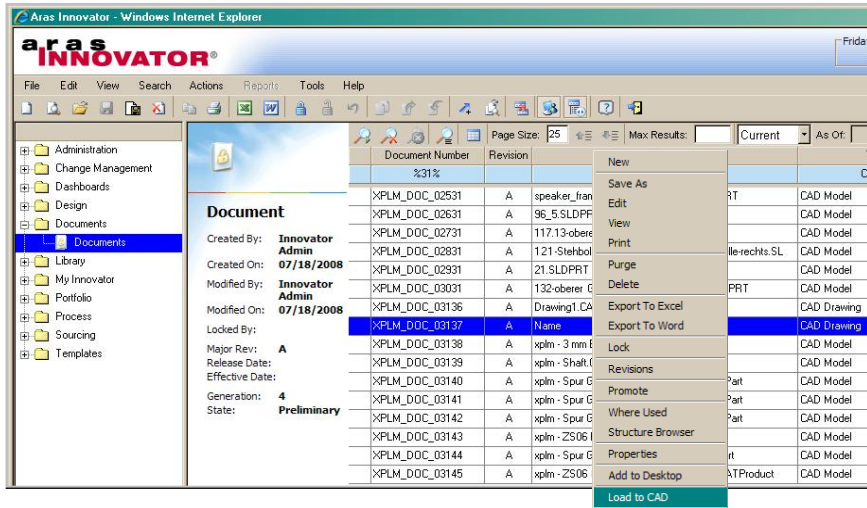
Aras Innovator - Windows Internet Explorer

aras INNOVATOR®

Frida

File Edit View Search Actions Reports Tools Help

Administration
Change Management
Dashboards
Design
Documents
Documents
Library
My Innovator
Portfolio
Process
Sourcing
Templates

Document

Created By: Innovator Admin
Created On: 07/18/2008
Modified By: Innovator Admin
Modified On: 07/18/2008
Locked By:
Major Rev: A
Release Date:
Effective Date:
Generation: 4
State: Preliminary

Page Size: 25 Max Results: Current As Of:

| Document Number | Revision | | | |
|---|---|---|---|---|
| %31% | | | | C |
| XPLM_DOC_02531 | A | speaker_fran | RT | CAD Model |
| XPLM_DOC_02631 | A | 96_5.SLDPR | | CAD Model |
| XPLM_DOC_02731 | A | 117.13-obere | | CAD Model |
| XPLM_DOC_02831 | A | 121-Stehbol | lle-rechts.SL | CAD Model |
| XPLM_DOC_02931 | A | 21.SLDPRT | | CAD Model |
| XPLM_DOC_03031 | A | 132-oberer G | PRT | CAD Model |
| XPLM_DOC_03136 | A | Drawing1.CA | | CAD Drawing |
| XPLM_DOC_03137 | A | Name | | CAD Drawing |
| XPLM_DOC_03138 | A | xplm - 3 mm E | | CAD Model |
| XPLM_DOC_03139 | A | xplm - Shaft. | | CAD Model |
| XPLM_DOC_03140 | A | xplm - Spur G | Part | CAD Model |
| XPLM_DOC_03141 | A | xplm - Spur G | Part | CAD Model |
| XPLM_DOC_03142 | A | xplm - Spur G | Part | CAD Model |
| XPLM_DOC_03143 | A | xplm - ZS06 I | | CAD Model |
| XPLM_DOC_03144 | A | xplm - Spur G | rt | CAD Model |
| XPLM_DOC_03145 | A | xplm - ZS06 | ATProduct | CAD Model |

New
Save As
Edit
View
Print
Purge
Delete
Export To Excel
Export To Word
Lock
Revisions
Promote
Where Used
Structure Browser
Properties
Add to Desktop
Load to CAD